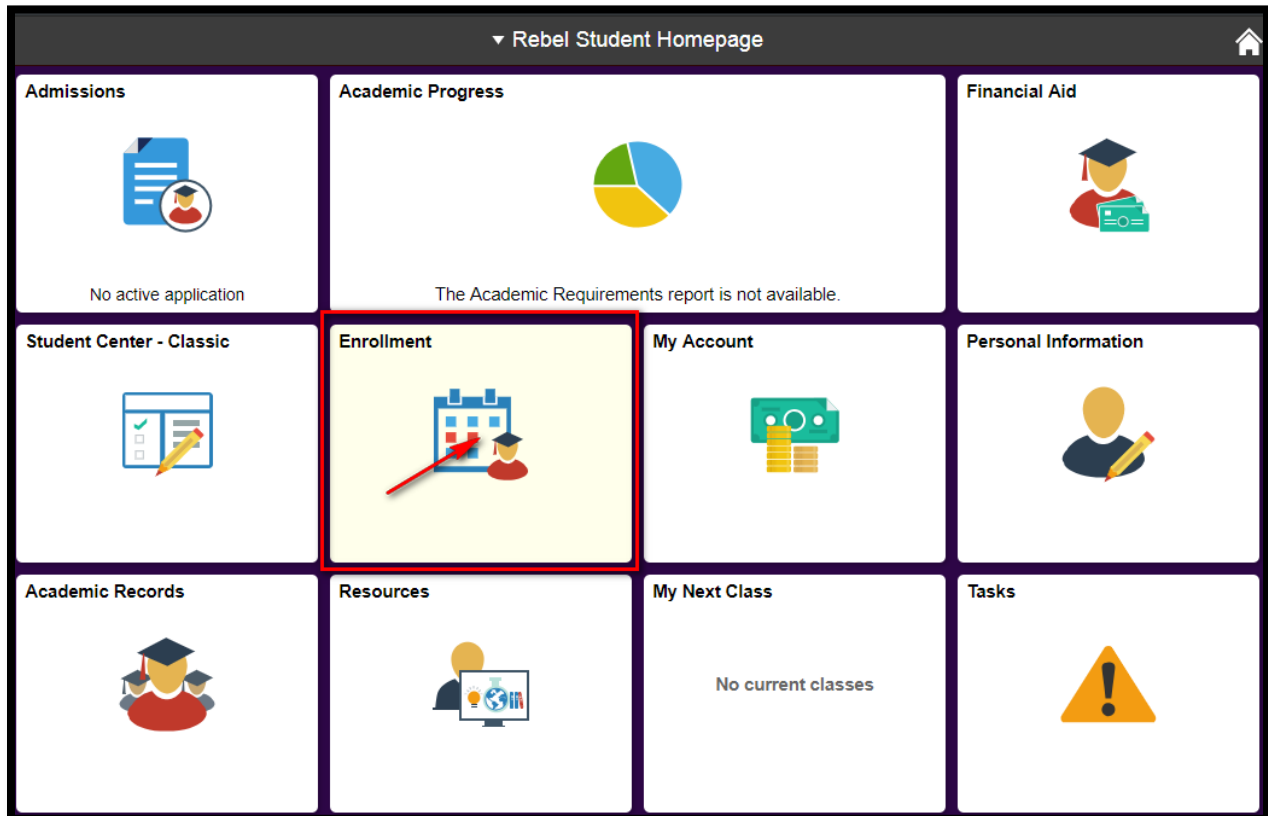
▾ Rebel Student Homepage

Admissions

No active application

Academic Progress

The Academic Requirements report is not available.

Financial Aid

Student Center - Classic

Enrollment

My Account

Personal Information

Academic Records

Resources

My Next Class

No current classes

Tasks